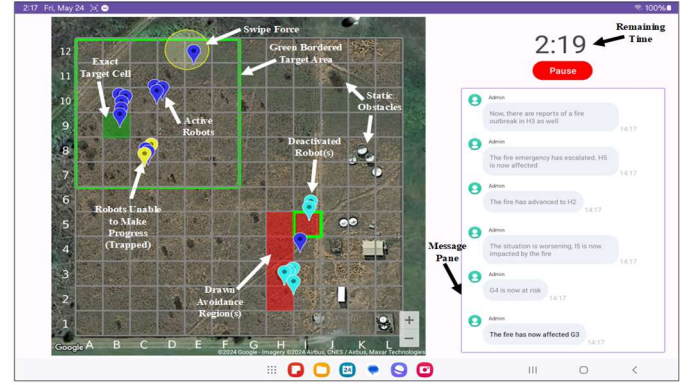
2:17 Fri, May 24

100%

Swipe Force

Green Bordered Target Area

Exact Target Cell

Active Robots

Static Obstacles

Deactivated Robot(s)

Robots Unable to Make Progress (Trapped)

Drawn Avoidance Region(s)

12
11
10
9
8
7
6
5
4
3
2
1

A B C D E F G H I J K L

Google

©2024 Google · Imagery ©2024 Airbus, CNES / Airbus, Maxar Technologies

+
−

2:19

Remaining Time

Pause

Message Pane

Admin
Now, there are reports of a fire outbreak in H3 as well
14:17

Admin
The fire emergency has escalated. H5 is now affected
14:17

Admin
The fire has advanced to H2
14:17

Admin
The situation is worsening. I5 is now impacted by the fire
14:17

Admin
G4 is now at risk
14:17

Admin
The fire has now affected G3
14:17

24